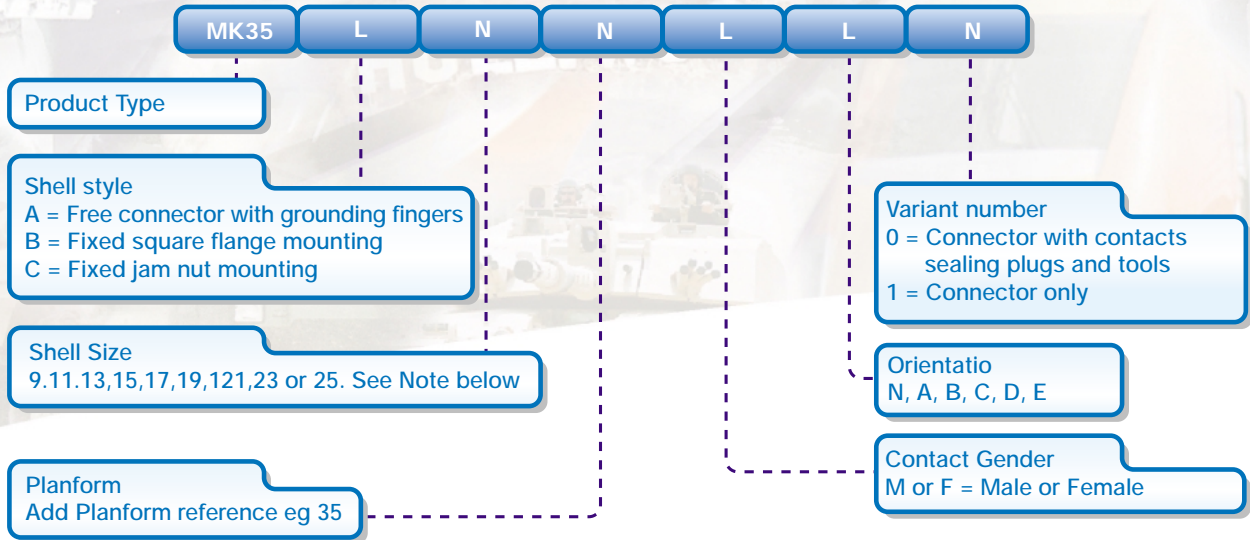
MK35 L N N L L N

Product Type

Shell style
A = Free connector with grounding fingers
B = Fixed square flange mounting
C = Fixed jam nut mounting

Shell Size
9.11.13,15,17,19,121,23 or 25. See Note below

Planform
Add Planform reference eg 35

Variant number
0 = Connector with contacts sealing plugs and tools
1 = Connector only

Orientatio
N, A, B, C, D, E

Contact Gender
M or F = Male or Female